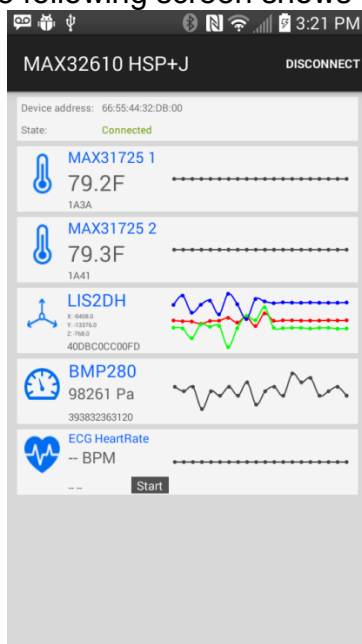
e following screen showe

3:21 PM

MAX32610 HSP+J

DISCONNECT

Device address: 66:55:44:32:DB:00

State: Connected

MAX31725 1
79.2F
1A3A

MAX31725 2
79.3F
1A41

LIS2DH
X: -8408.0
Y: -13576.0
Z: -768.0
40DBC0CC00FD

BMP280
98261 Pa
393832363120

ECG HeartRate
-- BPM
-- --
Start